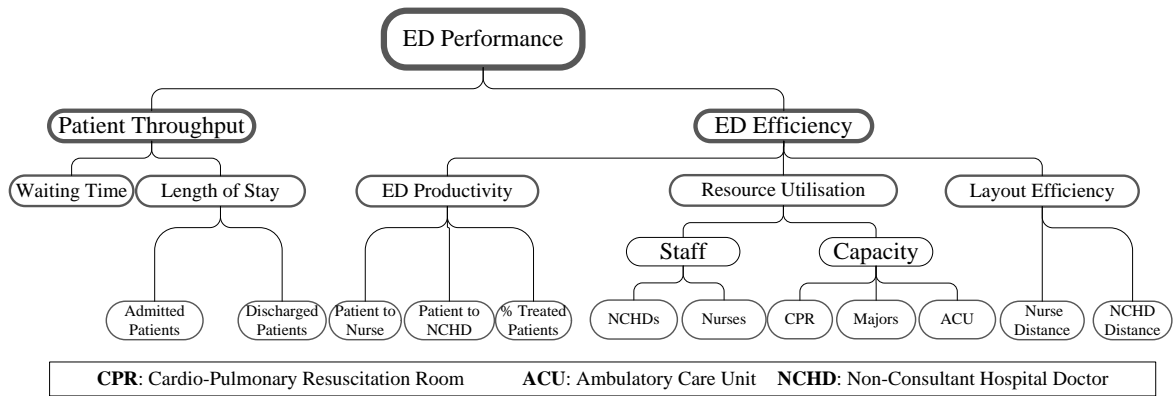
ED Performance

Patient Throughput

ED Efficiency

Waiting Time

Length of Stay

ED Productivity

Resource Utilisation

Layout Efficiency

Staff

Capacity

Admitted Patients

Discharged Patients

Patient to Nurse

Patient to NCHD

% Treated Patients

NCHDs

Nurses

CPR

Majors

ACU

Nurse Distance

NCHD Distance

**CPR**: Cardio-Pulmonary Resuscitation Room **ACU**: Ambulatory Care Unit **NCHD**: Non-Consultant Hospital Doctor